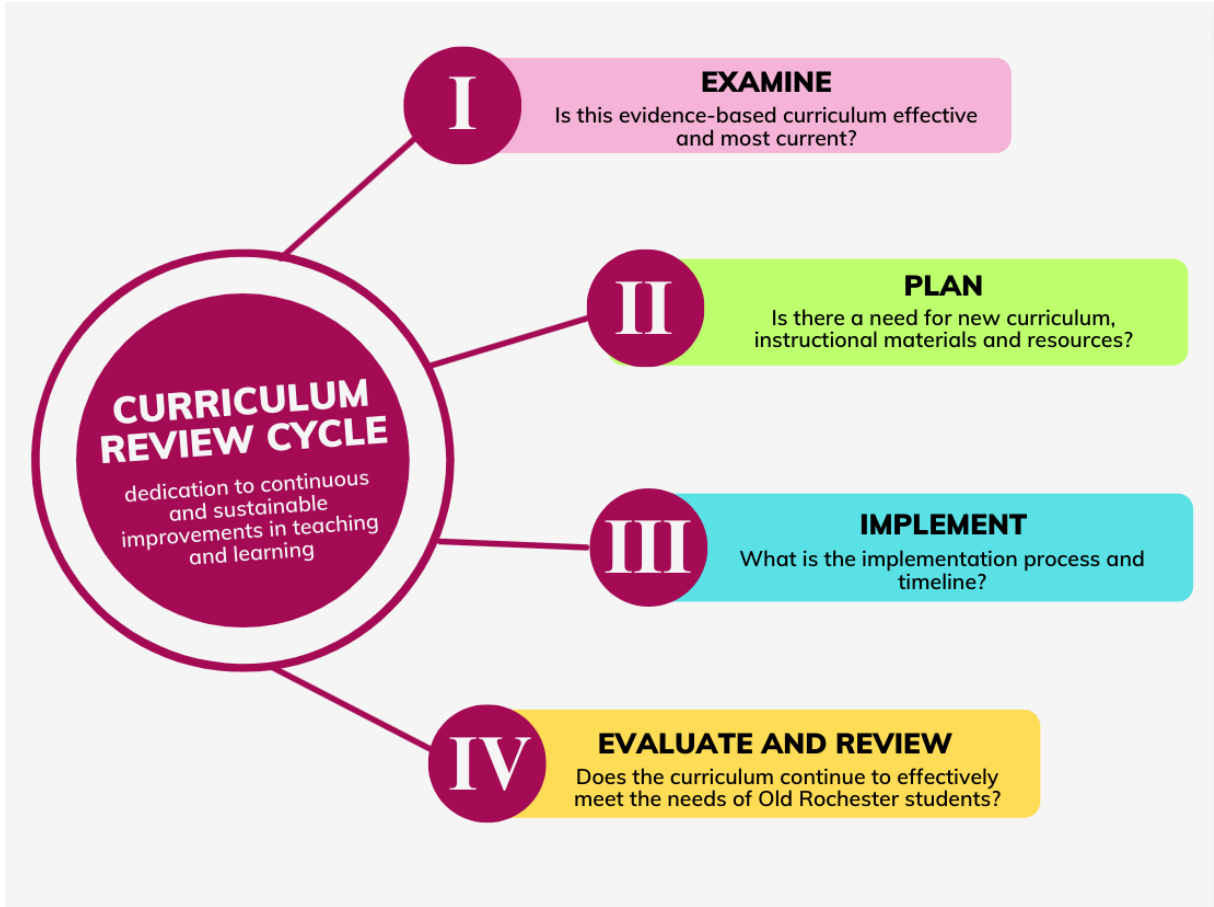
CURRICULUM REVIEW CYCLE

dedication to continuous and sustainable improvements in teaching and learning

I

EXAMINE

Is this evidence-based curriculum effective and most current?

II

PLAN

Is there a need for new curriculum, instructional materials and resources?

III

IMPLEMENT

What is the implementation process and timeline?

IV

EVALUATE AND REVIEW

Does the curriculum continue to effectively meet the needs of Old Rochester students?